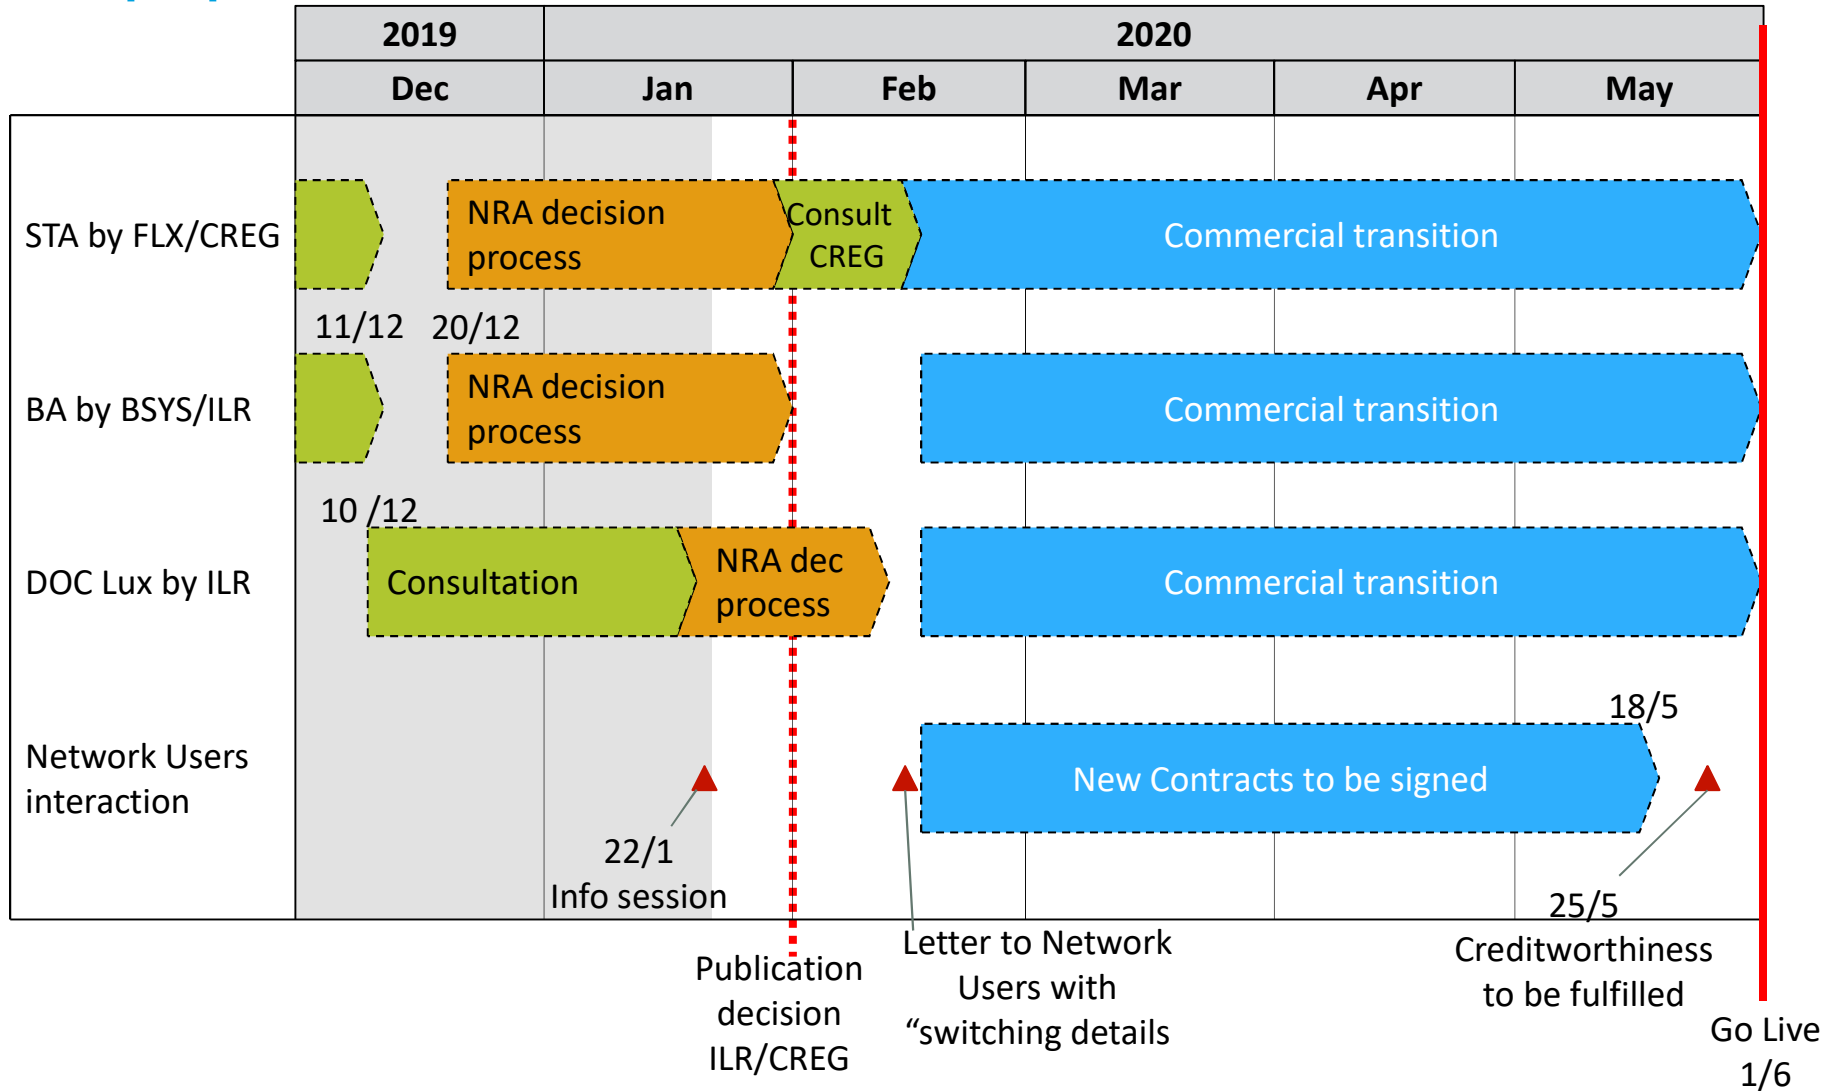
| | 2019 | 2020 | | | | |
|---|---|---|---|---|---|---|
| | Dec | Jan | Feb | Mar | Apr | May |

STA by FLX/CREG

NRA decision process

Consult CREG

Commercial transition

11/12 20/12

BA by BSYS/ILR

NRA decision process

Commercial transition

10 /12

DOC Lux by ILR

Consultation

NRA dec process

Commercial transition

18/5

Network Users interaction

New Contracts to be signed

22/1
Info session

25/5

Publication decision ILR/CREG

Letter to Network Users with “switching details

Creditworthiness to be fulfilled

Go Live
1/6